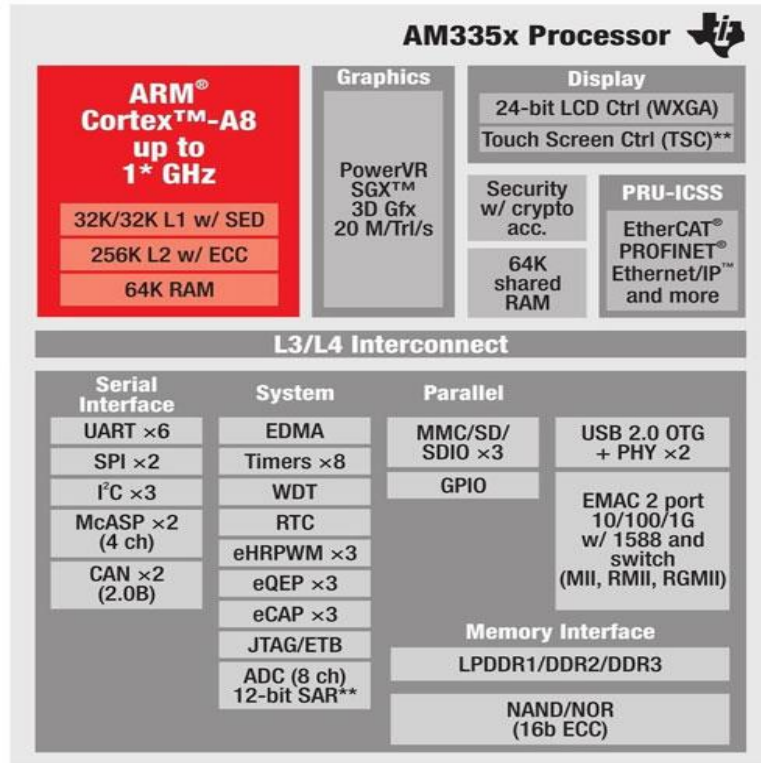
AM335x Processor

ARM®
Cortex™-A8
up to
1* GHz

32K/32K L1 w/ SED

256K L2 w/ ECC

64K RAM

Graphics

PowerVR
SGX™
3D Gfx
20 M/Trl/s

Display

24-bit LCD Ctrl (WXGA)

Touch Screen Ctrl (TSC)**

Security
w/ crypto
acc.

64K
shared
RAM

PRU-ICSS

EtherCAT®
PROFINET®
Ethernet/IP™
and more

L3/L4 Interconnect

Serial Interface

UART ×6

SPI ×2

I$^2$C ×3

McASP ×2
(4 ch)

CAN ×2
(2.0B)

System

EDMA

Timers ×8

WDT

RTC

eHRPWM ×3

eQEP ×3

eCAP ×3

JTAG/ETB

ADC (8 ch)
12-bit SAR**

Parallel

MMC/SD/
SDIO ×3

GPIO

USB 2.0 OTG
+ PHY ×2

EMAC 2 port
10/100/1G
w/ 1588 and
switch
(MII, RMII, RGMII)

Memory Interface

LPDDR1/DDR2/DDR3

NAND/NOR
(16b ECC)